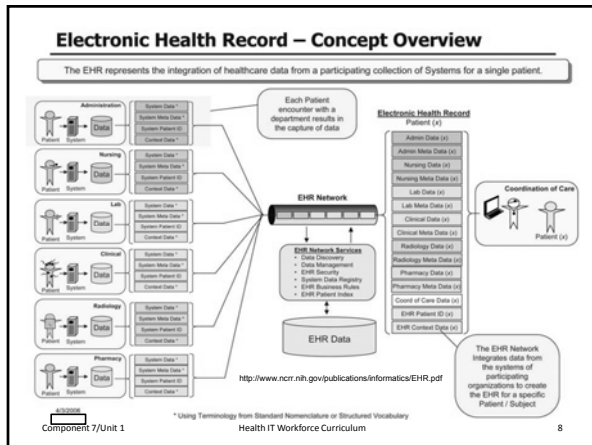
Electronic Health Record – Concept Overview

The EHR represents the integration of healthcare data from a participating collection of Systems for a single patient.

Administration
Patient System Data
System Data *
System Meta Data *
System Patient ID
Context Data *

Nursing
Patient System Data
System Data *
System Meta Data *
System Patient ID
Context Data *

Lab
Patient System Data
System Data *
System Meta Data *
System Patient ID
Context Data *

Clinical
Patient System Data
System Data *
System Meta Data *
System Patient ID
Context Data *

Radiology
Patient System Data
System Data *
System Meta Data *
System Patient ID
Context Data *

Pharmacy
Patient System Data
System Data *
System Meta Data *
System Patient ID
Context Data *

Each Patient encounter with a department results in the capture of data

EHR Network

EHR Network Services
• Data Discovery
• Data Management
• EHR Security
• System Data Registry
• EHR Business Rules
• EHR Patient Index

EHR Data

Electronic Health Record
Patient (x)
Admin Data (x)
Admin Meta Data (x)
Nursing Data (x)
Nursing Meta Data (x)
Lab Data (x)
Lab Meta Data (x)
Clinical Data (x)
Clinical Meta Data (x)
Radiology Data (x)
Radiology Meta Data (x)
Pharmacy Data (x)
Pharmacy Meta Data (x)
Coord of Care Data (x)
EHR Patient ID (x)
EHR Context Data (x)

Coordination of Care
Patient (x)

The EHR Network Integrates data from the systems of participating organizations to create the EHR for a specific Patient / Subject

http://www.ncrr.nih.gov/publications/informatics/EHR.pdf

4/3/2006
* Using Terminology from Standard Nomenclature or Structured Vocabulary

Component 7/Unit 1
Health IT Workforce Curriculum
8